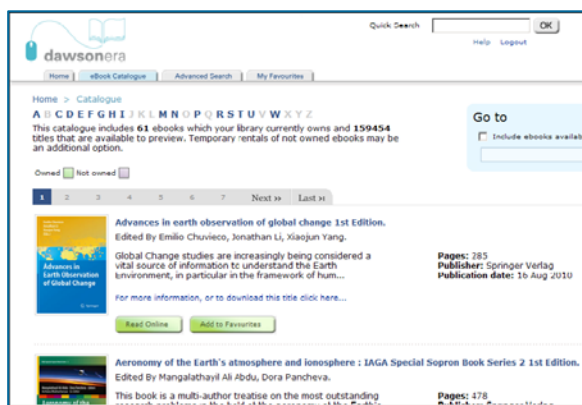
dawsonera

Quick Search OK

Help Logout

Home eBook Catalogue Advanced Search My Favourites

Home > Catalogue

A B C D E F G H I J K L M N O P Q R S T U V W X Y Z

This catalogue includes 61 ebooks which your library currently owns and 159454 titles that are available to preview. Temporary rentals of not owned ebooks may be an additional option.

Owned Not owned

Go to

Include ebooks availab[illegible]

1 2 3 4 5 6 7 Next » Last »

Advances in earth observation of global change 1st Edition.

Edited By Emilio Chuvieco, Jonathan Li, Xiaojun Yang.

Global Change studies are increasingly being considered a vital source of information to understand the Earth environment, in particular in the framework of hum...

For more information, or to download this title click here...

Pages: 285
Publisher: Springer Verlag
Publication date: 16 Aug 2010

Read Online Add to Favourites

Aeronomy of the Earth's atmosphere and ionosphere : IAGA Special Sopron Book Series 2 1st Edition.

Edited By Mangalathayil Ali Abdu, Dora Pancheva.

This book is a multi-author treatise on the most outstanding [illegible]

Pages: 478
Publisher: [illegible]